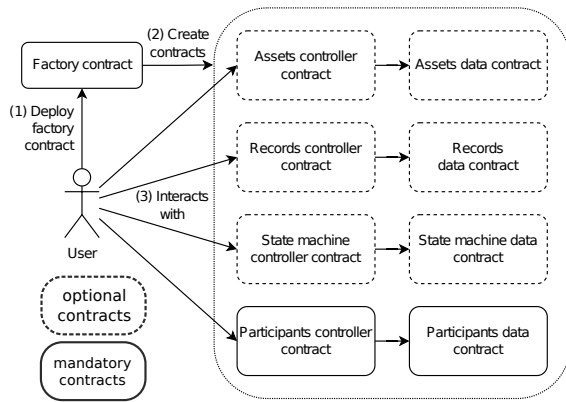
(2) Create contracts

Factory contract

(1) Deploy factory contract

Assets controller contract

Assets data contract

Records controller contract

Records data contract

(3) Interacts with

User

State machine controller contract

State machine data contract

optional contracts

mandatory contracts

Participants controller contract

Participants data contract